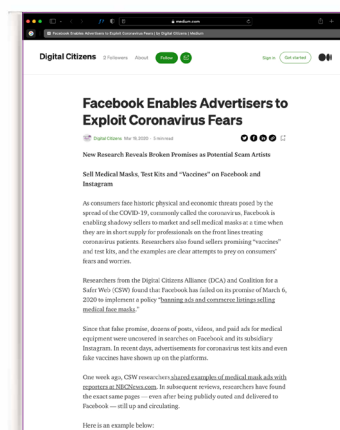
medium.com

Facebook Enables Advertisers to Exploit Coronavirus Fears | by Digital Citizens | Medium

Digital Citizens 2 Followers About Follow

Sign in Get started

Facebook Enables Advertisers to Exploit Coronavirus Fears

Digital Citizens Mar 18, 2020 · 3 min read

New Research Reveals Broken Promises as Potential Scam Artists

Sell Medical Masks, Test Kits and "Vaccines" on Facebook and Instagram

As consumers face historic physical and economic threats posed by the spread of the COVID-19, commonly called the coronavirus, Facebook is enabling shadowy sellers to market and sell medical masks at a time when they are in short supply for professionals on the front lines treating coronavirus patients. Researchers also found sellers promising "vaccines" and test kits, and the examples are clear attempts to prey on consumers' fears and worries.

Researchers from the Digital Citizens Alliance (DCA) and Coalition for a Safer Web (CSW) found that Facebook has failed on its promise of March 6, 2020 to implement a policy "banning ads and commerce listings selling medical face masks."

Since that false promise, dozens of posts, videos, and paid ads for medical equipment were uncovered in searches on Facebook and its subsidiary Instagram. In recent days, advertisements for coronavirus test kits and even fake vaccines have shown up on the platforms.

One week ago, CSW researchers shared examples of medical mask ads with reporters at NBCNews.com. In subsequent reviews, researchers have found the exact same pages — even after being publicly outed and delivered to Facebook — still up and circulating.

Here is an example below: